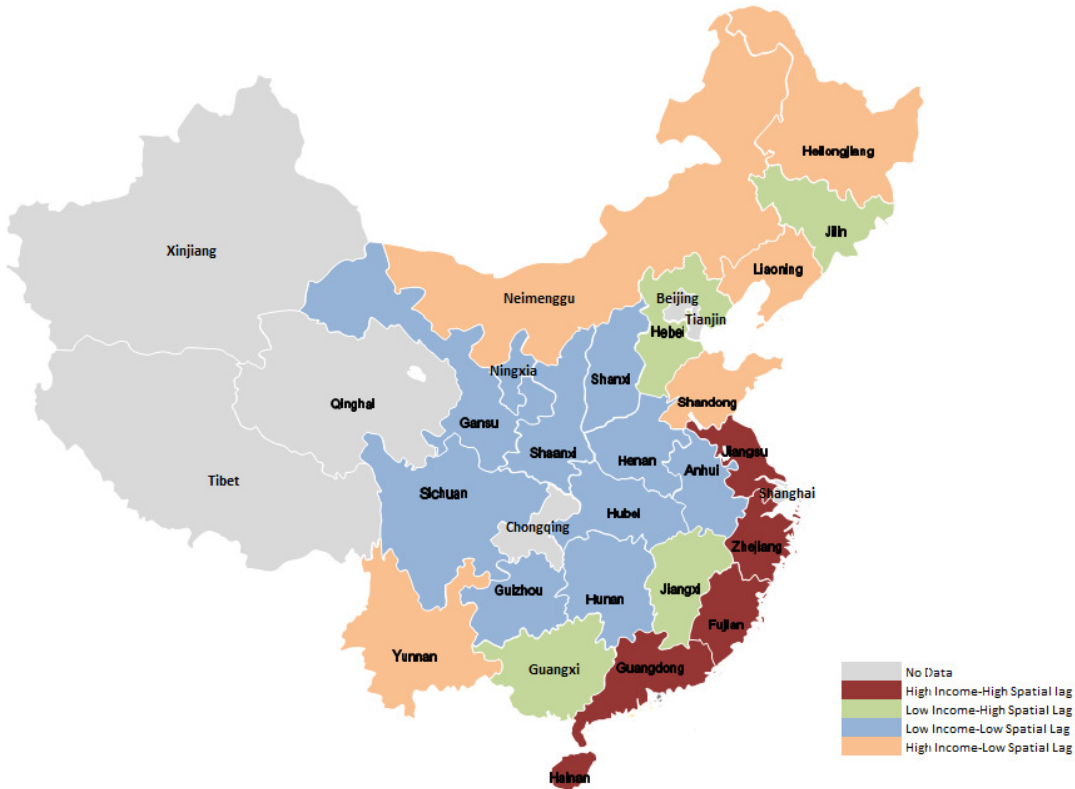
Heilongjiang
Xinjiang
Jilin
Liaoning
Neimenggu
Beijing
Tianjin
Hebei
Ningxia
Shanxi
Qinghai
Gansu
Shandong
Jiangsu
Shaanxi
Henan
Anhui
Tibet
Sichuan
Shanghai
Chongqing
Hubei
Zhejiang
Guizhou
Hunan
Jiangxi
Fujian
Yunnan
Guangxi
Guangdong
Hainan

No Data
High Income-High Spatial Lag
Low Income-High Spatial Lag
Low Income-Low Spatial Lag
High Income-Low Spatial Lag